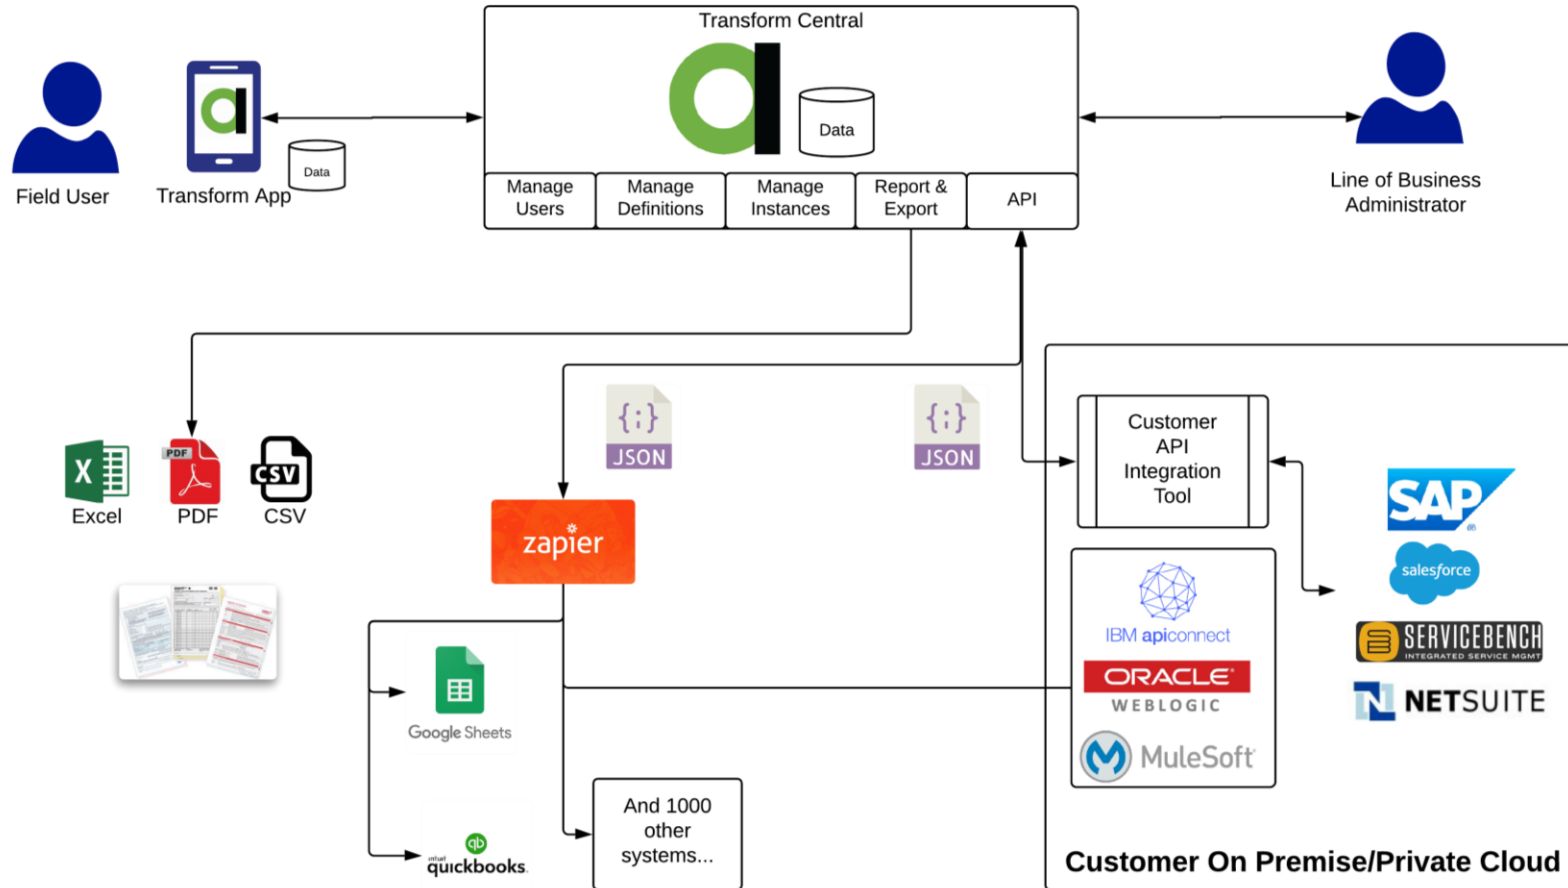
Transform Central

Data

Manage Users

Manage Definitions

Manage Instances

Report & Export

API

Field User

Transform App

Data

Line of Business Administrator

Excel

PDF

CSV

JSON

JSON

zapier

Customer API Integration Tool

IBM apiconnect

ORACLE WEBLOGIC

MuleSoft

SAP

salesforce

SERVICEBENCH INTEGRATED SERVICE MGMT

NETSUITE

Google Sheets

quickbooks

And 1000 other systems...

Customer On Premise/Private Cloud